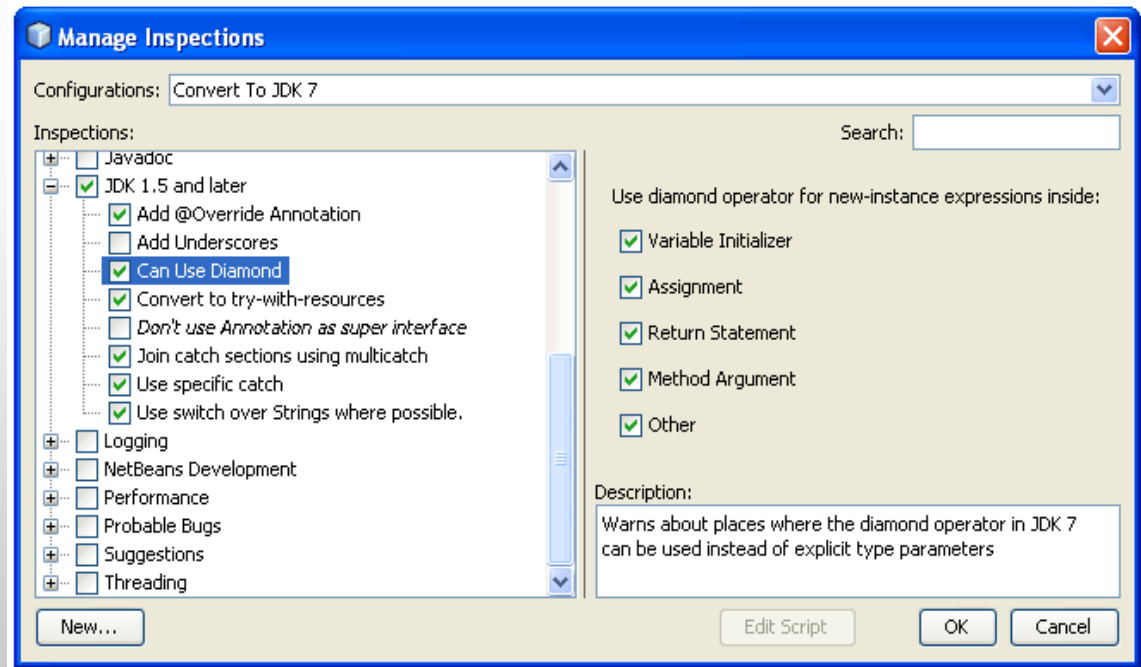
Manage Inspections

Configurations: Convert To JDK 7

Inspections:

Search:

Javadoc
JDK 1.5 and later
Add @Override Annotation
Add Underscores
Can Use Diamond
Convert to try-with-resources
*Don't use Annotation as super interface*
Join catch sections using multicatch
Use specific catch
Use switch over Strings where possible.
Logging
NetBeans Development
Performance
Probable Bugs
Suggestions
Threading

Use diamond operator for new-instance expressions inside:

Variable Initializer

Assignment

Return Statement

Method Argument

Other

Description:

Warns about places where the diamond operator in JDK 7 can be used instead of explicit type parameters

New...

Edit Script

OK

Cancel